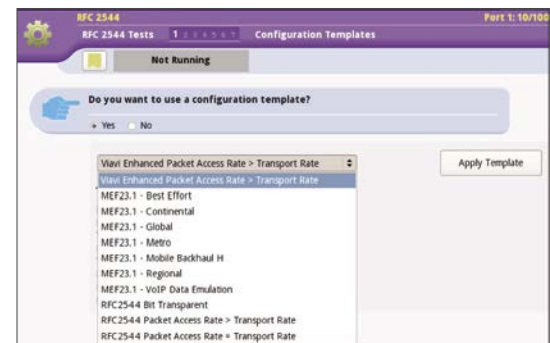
RFC 2544
Port 1: 10/100
RFC 2544 Tests 1 2 3 4 5 6 7 Configuration Templates
Not Running
Do you want to use a configuration template?
Yes No
Viavi Enhanced Packet Access Rate > Transport Rate
Apply Template
Viavi Enhanced Packet Access Rate > Transport Rate
MEF23.1 - Best Effort
MEF23.1 - Continental
MEF23.1 - Global
MEF23.1 - Metro
MEF23.1 - Mobile Backhaul H
MEF23.1 - Regional
MEF23.1 - VoIP Data Emulation
RFC2544 Bit Transparent
RFC2544 Packet Access Rate > Transport Rate
RFC2544 Packet Access Rate = Transport Rate